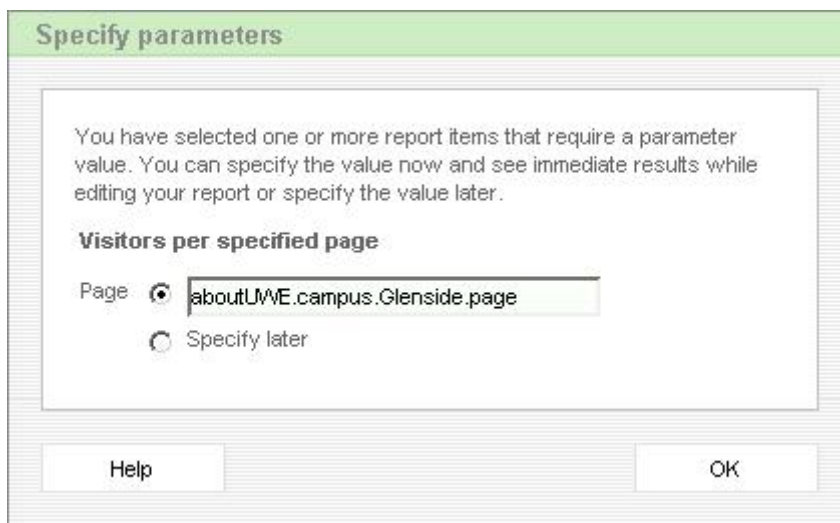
Specify parameters

You have selected one or more report items that require a parameter value. You can specify the value now and see immediate results while editing your report or specify the value later.

Visitors per specified page

Page aboutUWE.campus.Glenside.page

Specify later

Help

OK